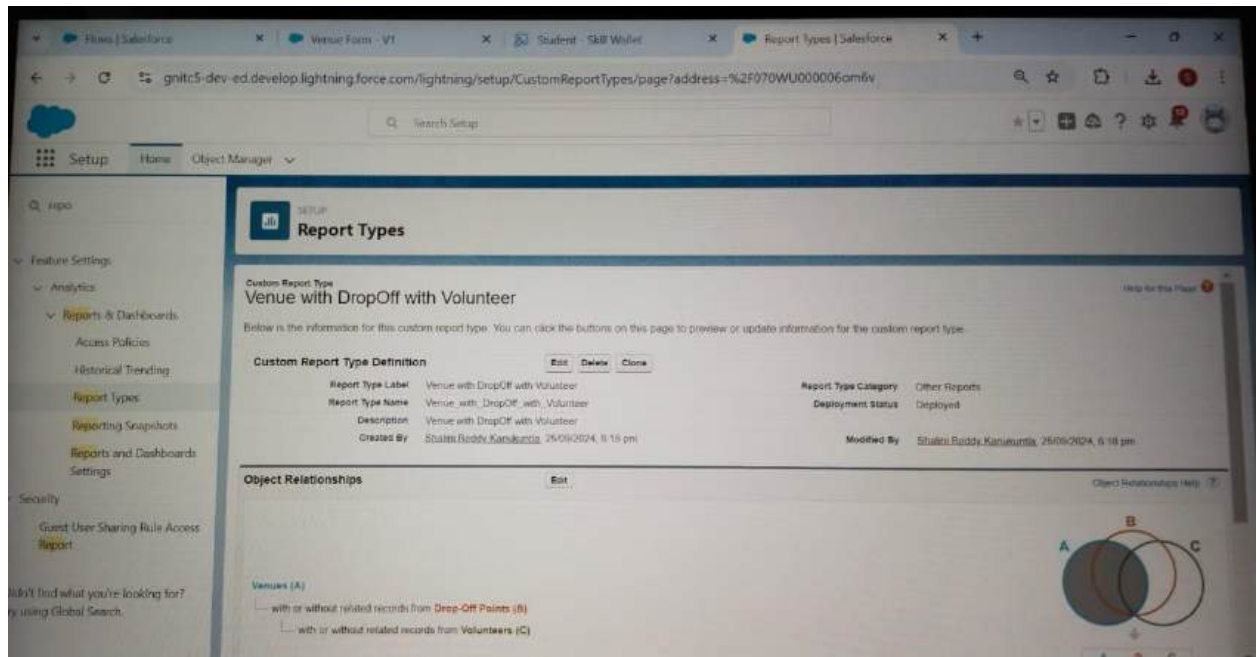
Flows | Salesforce
Venue Form - V1
Student - Skill Wallet
Report Types | Salesforce

gnitc5-dev-ed.develop.lightning.force.com/lightning/setup/CustomReportTypes/page?address=%2F070WU000006om6v

Search Setup

Setup Home Object Manager

Q repo

Feature Settings
Analytics
Reports & Dashboards
Access Policies
Historical Trending
Report Types
Reporting Snapshots
Reports and Dashboards Settings
Security
Guest User Sharing Rule Access Report

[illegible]dn't find what you're looking for? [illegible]y using Global Search.

SETUP
Report Types

Custom Report Type
Venue with DropOff with Volunteer

Help for this Page

Below is the information for this custom report type. You can click the buttons on this page to preview or update information for the custom report type.

Custom Report Type Definition Edit Delete Clone

Report Type Label Venue with DropOff with Volunteer
Report Type Name Venue_with_DropOff_with_Volunteer
Description Venue with DropOff with Volunteer
Created By Shalini Reddy Kanukuntla, 26/09/2024, 6:16 pm

Report Type Category Other Reports
Deployment Status Deployed

Modified By Shalini Reddy Kanukuntla, 26/09/2024, 6:18 pm

Object Relationships Edit

Object Relationships Help

Venues (A)
with or without related records from Drop-Off Points (B)
with or without related records from Volunteers (C)

A B C